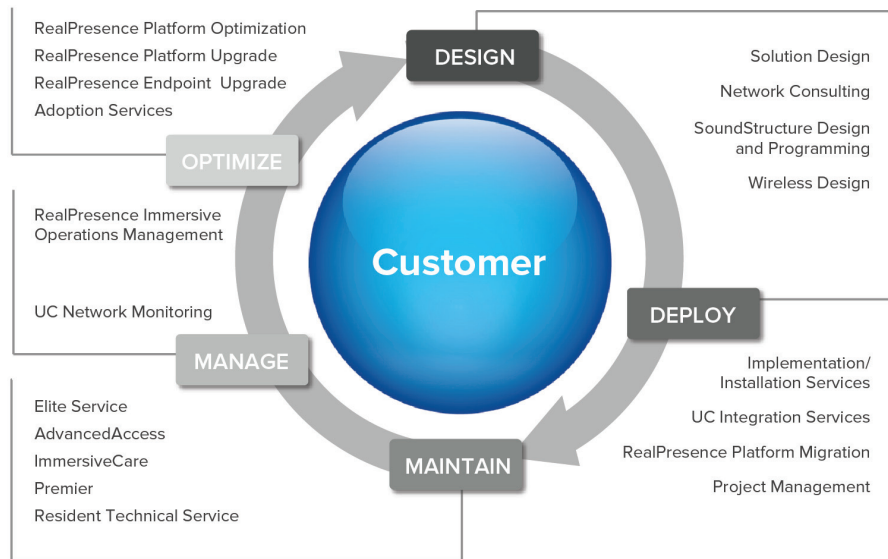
RealPresence Platform Optimization
RealPresence Platform Upgrade
RealPresence Endpoint Upgrade
Adoption Services

DESIGN

Solution Design

Network Consulting

SoundStructure Design and Programming

Wireless Design

OPTIMIZE

RealPresence Immersive Operations Management

Customer

UC Network Monitoring

DEPLOY

MANAGE

Implementation/ Installation Services

UC Integration Services

RealPresence Platform Migration

Project Management

Elite Service
AdvancedAccess
ImmersiveCare
Premier
Resident Technical Service

MAINTAIN